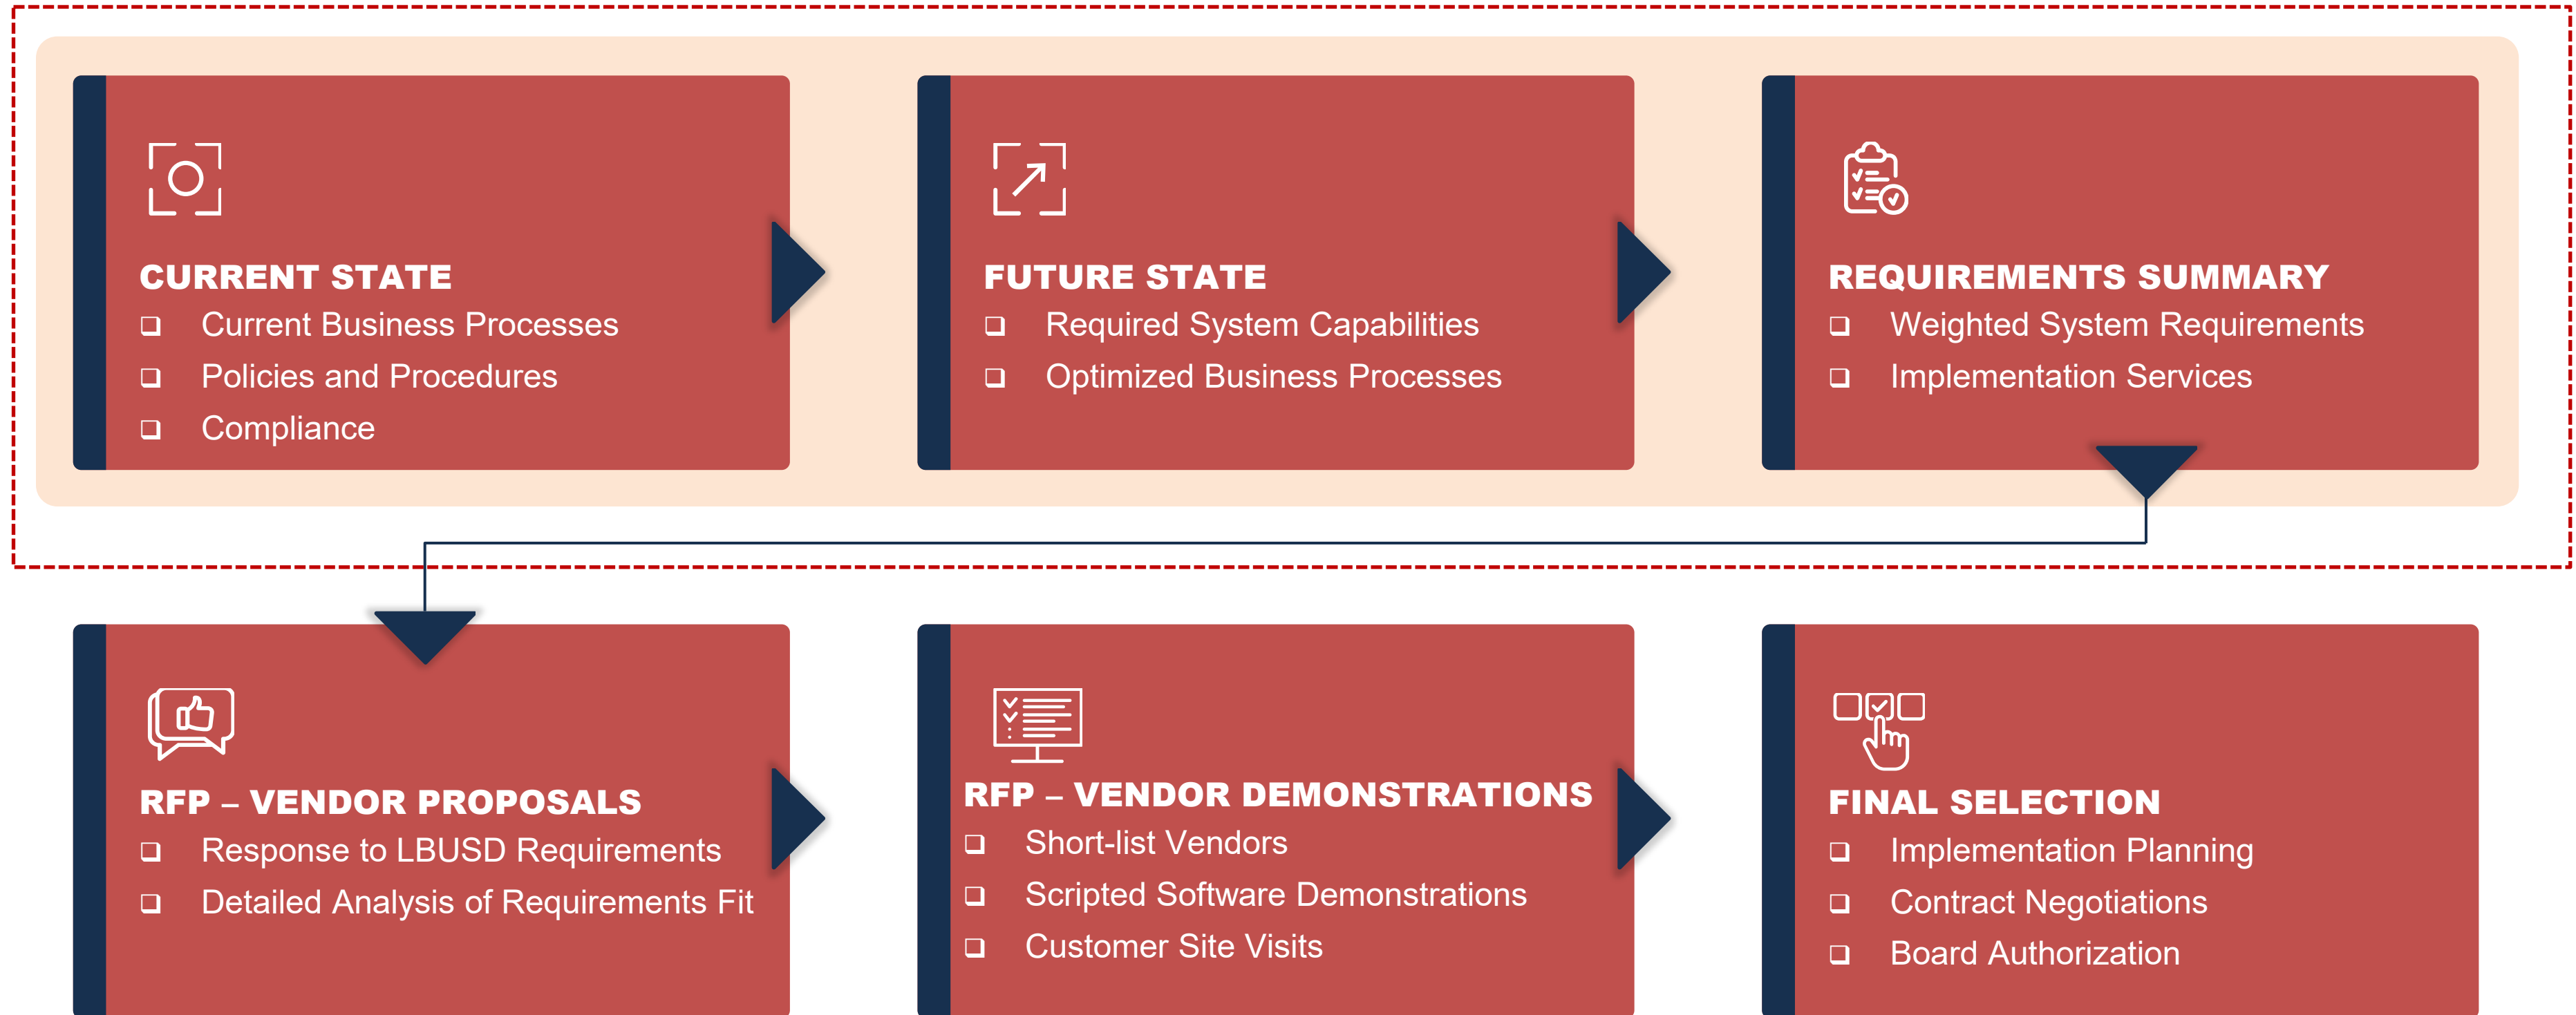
CURRENT STATE
❑ Current Business Processes
❑ Policies and Procedures
❑ Compliance

FUTURE STATE
❑ Required System Capabilities
❑ Optimized Business Processes

REQUIREMENTS SUMMARY
❑ Weighted System Requirements
❑ Implementation Services

RFP – VENDOR PROPOSALS
❑ Response to LBUSD Requirements
❑ Detailed Analysis of Requirements Fit

RFP – VENDOR DEMONSTRATIONS
❑ Short-list Vendors
❑ Scripted Software Demonstrations
❑ Customer Site Visits

FINAL SELECTION
❑ Implementation Planning
❑ Contract Negotiations
❑ Board Authorization